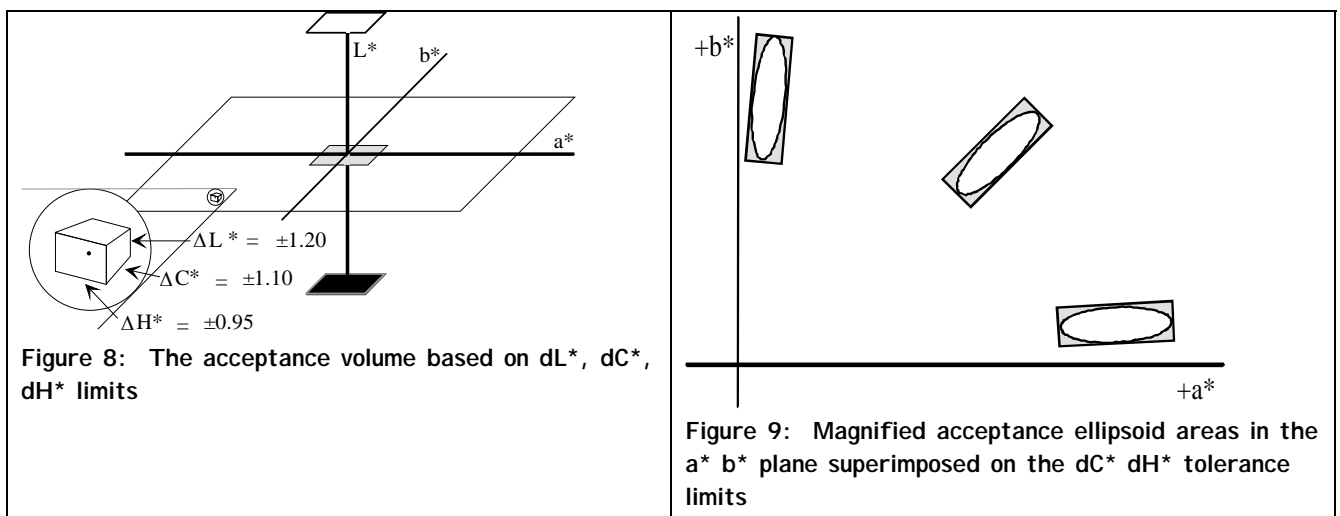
L*

b*

a*

$\Delta L^* = \pm 1.20$

$\Delta C^* = \pm 1.10$

$\Delta H^* = \pm 0.95$

Figure 8: The acceptance volume based on dL*, dC*, dH* limits

+b*

+a*

Figure 9: Magnified acceptance ellipsoid areas in the a* b* plane superimposed on the dC* dH* tolerance limits